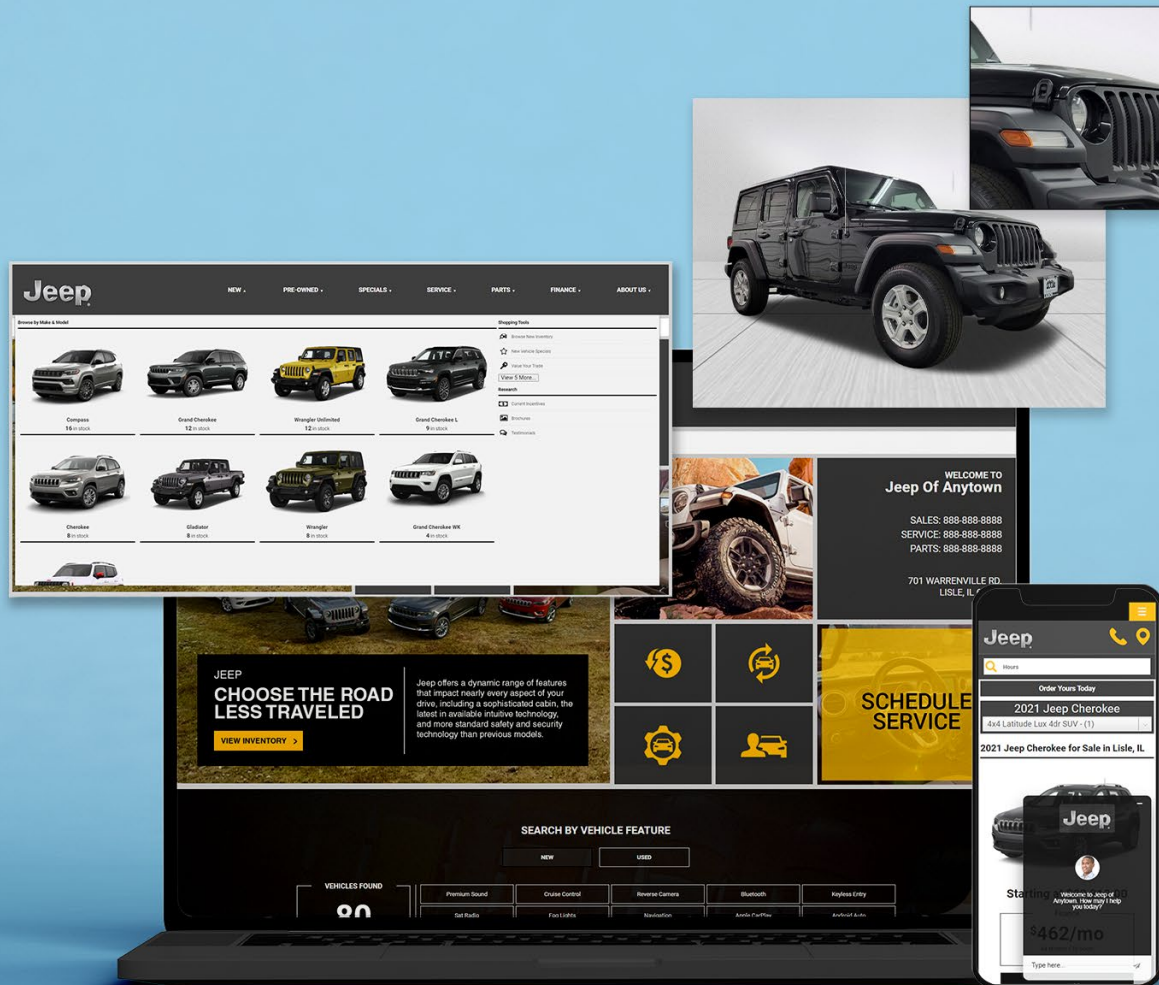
Jeep

NEW ▾ PRE-OWNED ▾ SPECIALS ▾ SERVICE ▾ PARTS ▾ FINANCE ▾ ABOUT US ▾

Browse by Make & Model

Compass
16 in stock

Grand Cherokee
12 in stock

Wrangler Unlimited
12 in stock

Grand Cherokee L
9 in stock

Cherokee
8 in stock

Gladiator
8 in stock

Wrangler
8 in stock

Grand Cherokee WK
4 in stock

Shopping Tools

Browse New Inventory

New Vehicle Specials

Value Your Trade

View 5 More...

Research

Current Incentives

Brochures

Testimonials

WELCOME TO
Jeep Of Anytown

SALES: 888-888-8888
SERVICE: 888-888-8888
PARTS: 888-888-8888

701 WARRENVILLE RD.
LISLE, IL

JEEP
CHOOSE THE ROAD LESS TRAVELED
VIEW INVENTORY >

Jeep offers a dynamic range of features that impact nearly every aspect of your drive, including a sophisticated cabin, the latest in available intuitive technology, and more standard safety and security technology than previous models.

SCHEDULE SERVICE

SEARCH BY VEHICLE FEATURE

NEW
USED

VEHICLES FOUND
80

Premium Sound
Cruise Control
Reverse Camera
Bluetooth
Keyless Entry
Sat Radio
Fog Lights
Navigation
Apple CarPlay
Android Auto

Jeep

Hours

Order Yours Today

2021 Jeep Cherokee

4x4 Latitude Lux 4dr SUV - (1)

2021 Jeep Cherokee for Sale in Lisle, IL

Jeep

Welcome to Jeep of Anytown. How may I help you today?

Starting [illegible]

$462/mo

Type here...